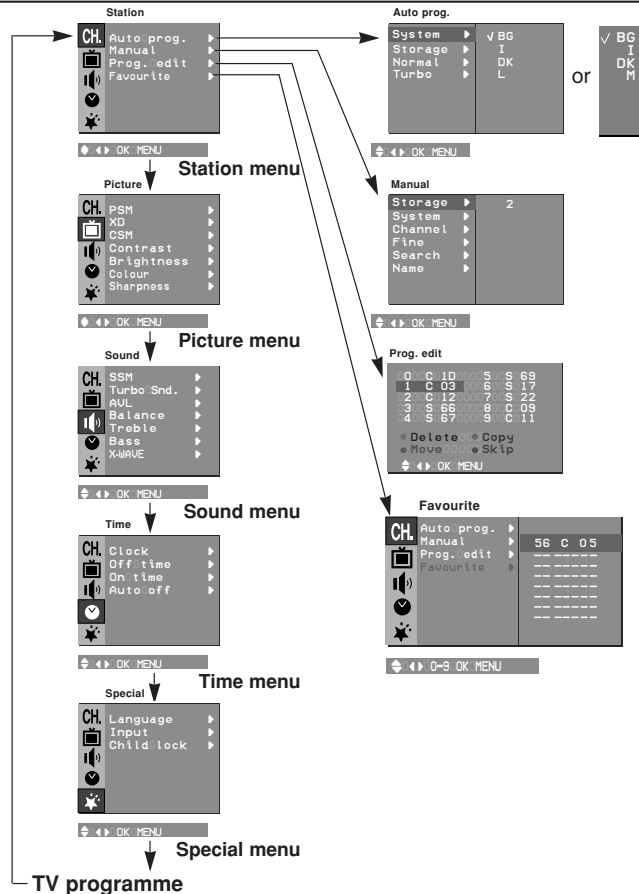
Station

CH.
Auto prog.
Manual
Prog. edit
Favourite

OK MENU

Station menu

Auto prog.

System
Storage
Normal
Turbo

√ BG
I
DK
L

or

√ BG
I
DK
M

OK MENU

Picture

CH.
PSM
XD
CSM
Contrast
Brightness
Colour
Sharpness

OK MENU

Picture menu

Manual

Storage 2
System
Channel
Fine
Search
Name

OK MENU

Prog. edit

| | | |
|---|---|---|
| 0 C 1D | 5 S 69 |
| 1 C 03 | 6 S 17 |
| 2 C 12 | 7 S 22 |
| 3 S 66 | 8 C 09 |
| 4 S 67 | 9 C 11 |

Delete Copy
Move Skip

OK MENU

Sound

CH.
SSM
Turbo Snd.
AVL
Balance
Treble
Bass
X-WAVE

OK MENU

Sound menu

Favourite

CH.
Auto prog.
Manual
Prog. edit
Favourite

56 C 05
-- -----
-- -----
-- -----
-- -----
-- -----
-- -----
-- -----

0-9 OK MENU

Time

CH.
Clock
Off time
On time
Auto off

OK MENU

Time menu

Special

CH.
Language
Input
Child lock

OK MENU

Special menu

TV programme